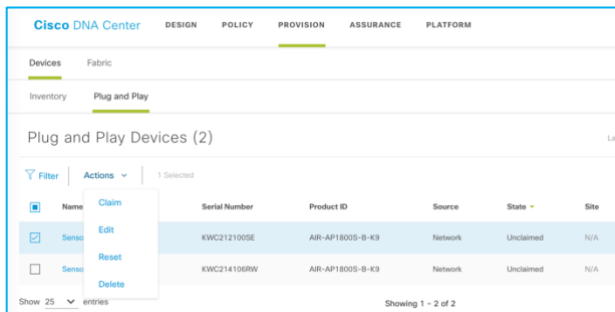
Cisco DNA Center DESIGN POLICY PROVISION ASSURANCE PLATFORM

Devices Fabric

Inventory Plug and Play

Plug and Play Devices (2)

La

Filter Actions 1 Selected

Claim
Edit
Reset
Delete

| | Name | Serial Number | Product ID | Source | State | Site |
|---|---|---|---|---|---|---|
| ☑ | Senso | KWC212100SE | AIR-AP1800S-B-K9 | Network | Unclaimed | N/A |
| ☐ | Senso | KWC214106RW | AIR-AP1800S-B-K9 | Network | Unclaimed | N/A |

Show 25 entries

Showing 1 - 2 of 2